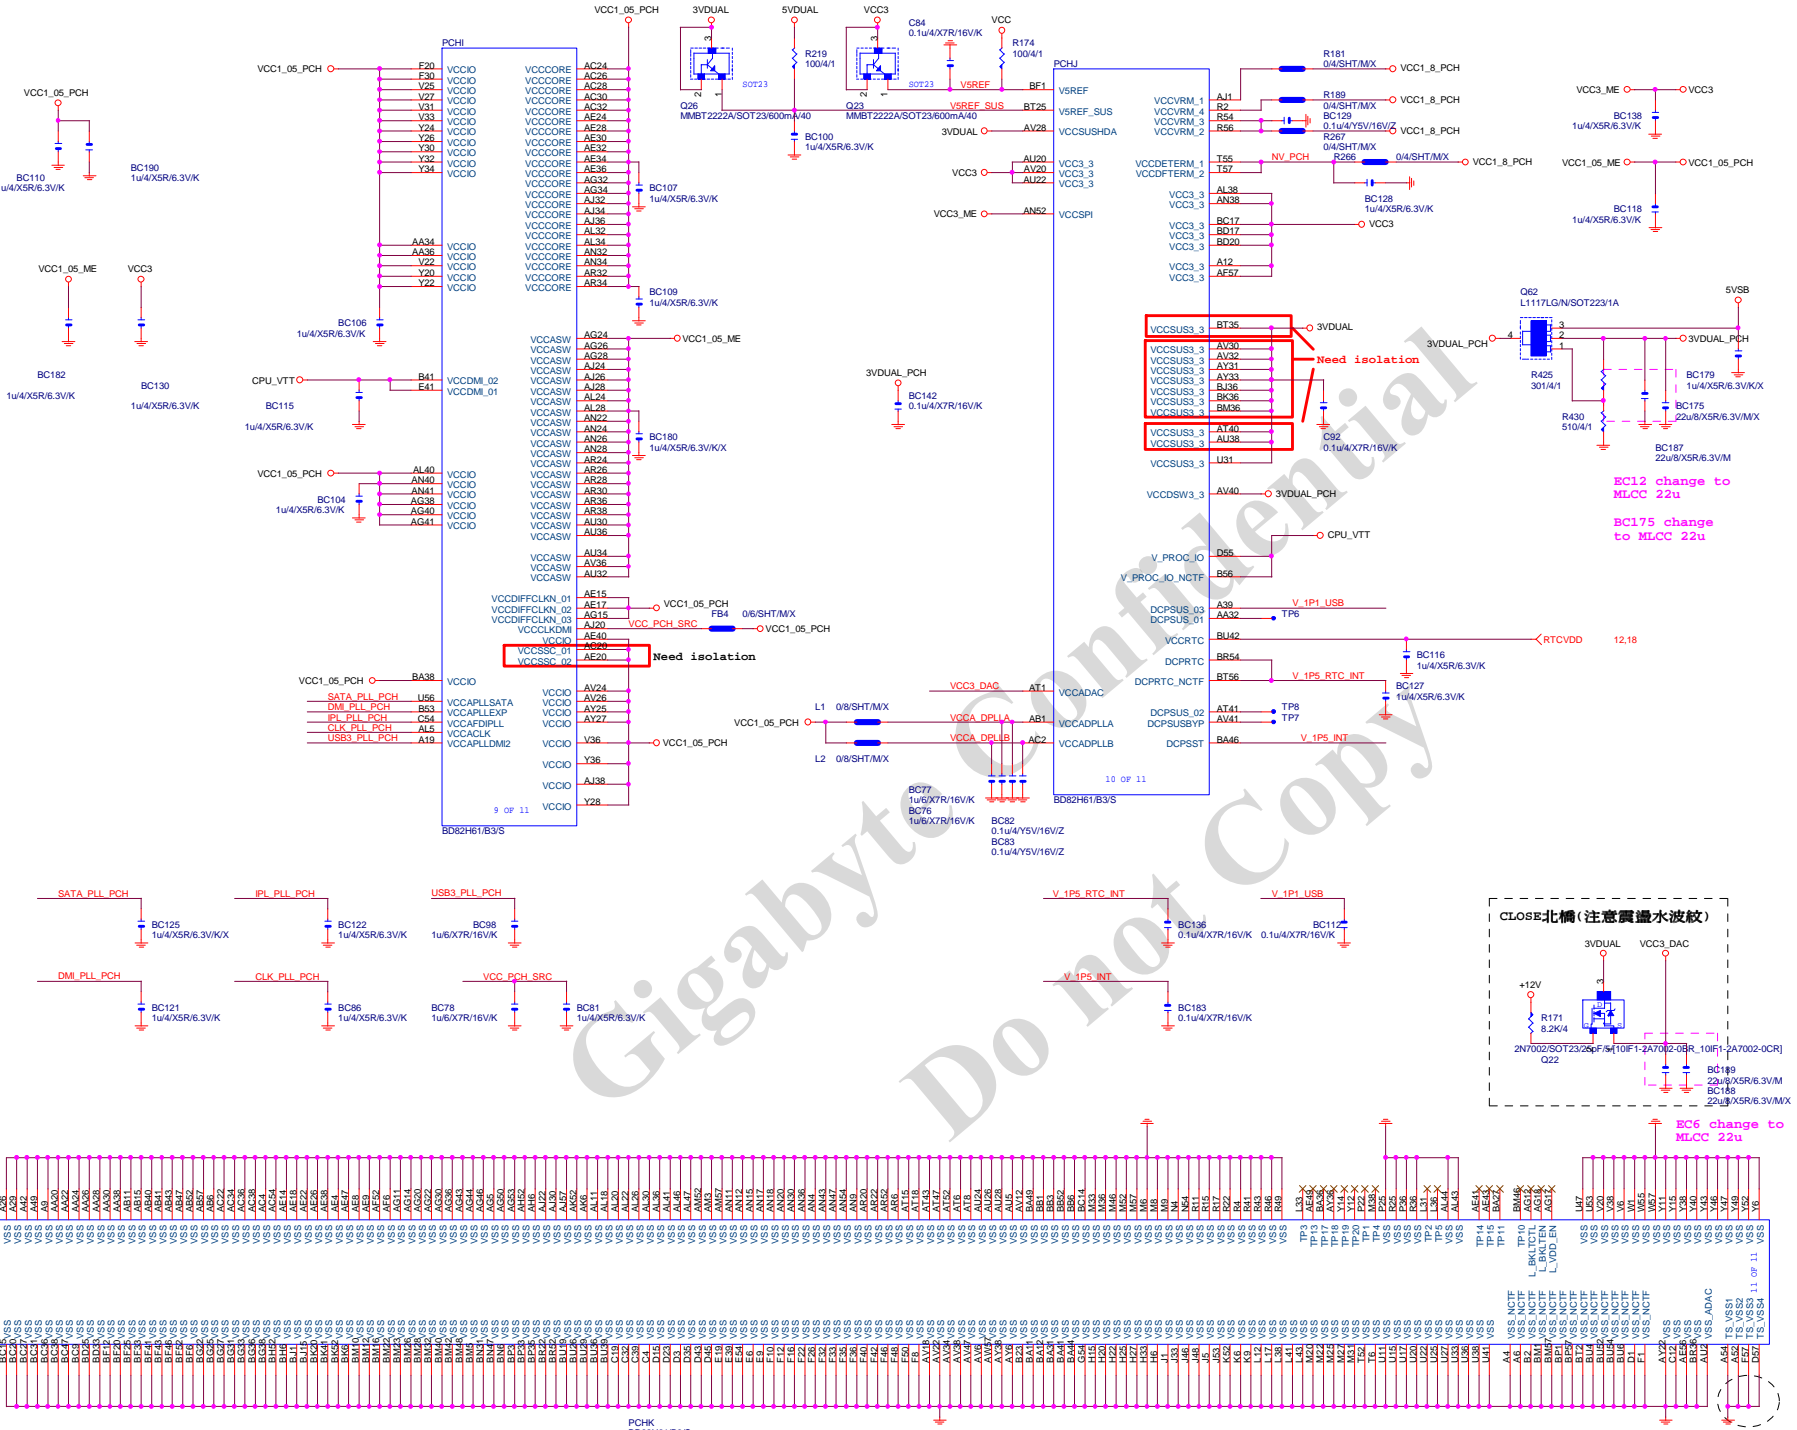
VCC1_05_PCH
3VDUAL
5VDUAL
VCC3
C84
0.1u/4/X7R/16V/K
VCC
PCHI
VCC1_05_PCH
R219
100/4/1
R174
100/4/1
PCHJ
Q26
MMBT2222A/SOT23/600mA/40
Q23
MMBT2222A/SOT23/600mA/40
V5REF
V5REF_SUS
BC100
1u/4/X5R/6.3V/K
3VDUAL
VCC1_05_PCH
BC110
1u/4/X5R/6.3V/K
BC190
1u/4/X5R/6.3V/K
BC107
1u/4/X5R/6.3V/K
VCC3
VCC3_ME
BC109
1u/4/X5R/6.3V/K
VCC1_05_ME
VCC3
BC106
1u/4/X5R/6.3V/K
VCC1_05_ME
BC182
1u/4/X5R/6.3V/K
BC130
1u/4/X5R/6.3V/K
CPU_VTT
BC115
1u/4/X5R/6.3V/K
BC180
1u/4/X5R/6.3V/K/X
VCC1_05_PCH
BC104
1u/4/X5R/6.3V/K
VCC1_05_PCH
FB4
0/6/SHT/M/X
VCC_PCH_SRC
VCC1_05_PCH
Need isolation
VCC1_05_PCH
SATA_PLL_PCH
DMI_PLL_PCH
IPL_PLL_PCH
CLK_PLL_PCH
USB3_PLL_PCH
VCC1_05_PCH
9 OF 11
BD82H61/B3/S
3VDUAL_PCH
BC142
0.1u/4/X7R/16V/K
R181
0/4/SHT/M/X
VCC1_8_PCH
R189
0/4/SHT/M/X
VCC1_8_PCH
BC129
0.1u/4/Y5V/16V/Z
R267
0/4/SHT/M/X
VCC1_8_PCH
NV_PCH
R266
0/4/SHT/M/X
VCC1_8_PCH
BC128
1u/4/X5R/6.3V/K
VCC3
VCC3_ME
VCC3
BC138
1u/4/X5R/6.3V/K
VCC1_05_ME
VCC1_05_PCH
BC118
1u/4/X5R/6.3V/K
Q62
L1117LG/N/SOT223/1A
5VSB
3VDUAL
Need isolation
3VDUAL_PCH
3VDUAL_PCH
R425
301/4/1
R430
510/4/1
BC179
1u/4/X5R/6.3V/K/X
BC175
22u/8/X5R/6.3V/M/X
BC187
22u/8/X5R/6.3V/M
C92
0.1u/4/X7R/16V/K
EC12 change to MLCC 22u
BC175 change to MLCC 22u
3VDUAL_PCH
CPU_VTT
V_1P1_USB
TP6
RTCVDD
12,18
BC116
1u/4/X5R/6.3V/K
V_1P5_RTC_INT
BC127
1u/4/X5R/6.3V/K
TP8
TP7
V_1P5_INT
VCC3_DAC
L1 0/8/SHT/M/X
VCC1_05_PCH
VCCA_DPLLA
VCCA_DPLLB
L2 0/8/SHT/M/X
BC77
1u/6/X7R/16V/K
BC76
1u/6/X7R/16V/K
BC82
0.1u/4/Y5V/16V/Z
BC83
0.1u/4/Y5V/16V/Z
10 OF 11
BD82H61/B3/S
SATA_PLL_PCH
BC125
1u/4/X5R/6.3V/K/X
IPL_PLL_PCH
BC122
1u/4/X5R/6.3V/K
USB3_PLL_PCH
BC98
1u/6/X7R/16V/K
V_1P5_RTC_INT
BC136
0.1u/4/X7R/16V/K
V_1P1_USB
BC112
0.1u/4/X7R/16V/K
DMI_PLL_PCH
BC121
1u/4/X5R/6.3V/K
CLK_PLL_PCH
BC86
1u/4/X5R/6.3V/K
VCC_PCH_SRC
BC78
1u/6/X7R/16V/K
BC81
1u/4/X5R/6.3V/K
V_1P5_INT
BC183
0.1u/4/X7R/16V/K
CLOSE北橋(注意震盪水波紋)
3VDUAL
VCC3_DAC
+12V
R171
8.2K/4
2N7002/SOT23/25pF/Sr
Q22
BC189
22u/8/X5R/6.3V/M
BC188
22u/8/X5R/6.3V/M/X
EC6 change to MLCC 22u
11 OF 11
PCHK
Gigabyte Confidential
Do not Copy